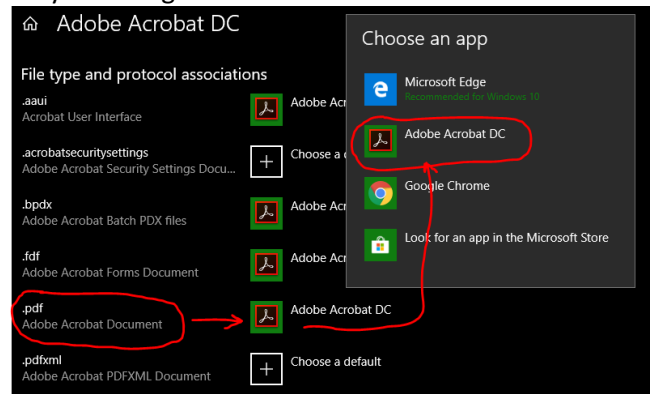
Adobe Acrobat DC

File type and protocol associations

.aaui
Acrobat User Interface
Adobe Acro

.acrobatsecuritysettings
Adobe Acrobat Security Settings Docu...
Choose a d

.bpdx
Adobe Acrobat Batch PDX files
Adobe Acro

.fdf
Adobe Acrobat Forms Document
Adobe Acro

.pdf
Adobe Acrobat Document
Adobe Acrobat DC

.pdfxml
Adobe Acrobat PDFXML Document
Choose a default

Choose an app

Microsoft Edge
Recommended for Windows 10

Adobe Acrobat DC

Google Chrome

Look for an app in the Microsoft Store